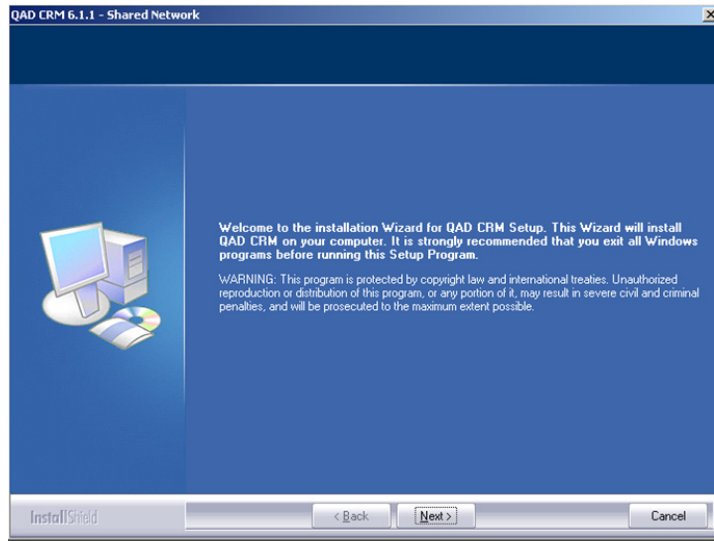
QAD CRM 6.1.1 - Shared Network

Welcome to the installation Wizard for QAD CRM Setup. This Wizard will install QAD CRM on your computer. It is strongly recommended that you exit all Windows programs before running this Setup Program.

WARNING: This program is protected by copyright law and international treaties. Unauthorized reproduction or distribution of this program, or any portion of it, may result in severe civil and criminal penalties, and will be prosecuted to the maximum extent possible.

InstallShield

< Back

Next >

Cancel